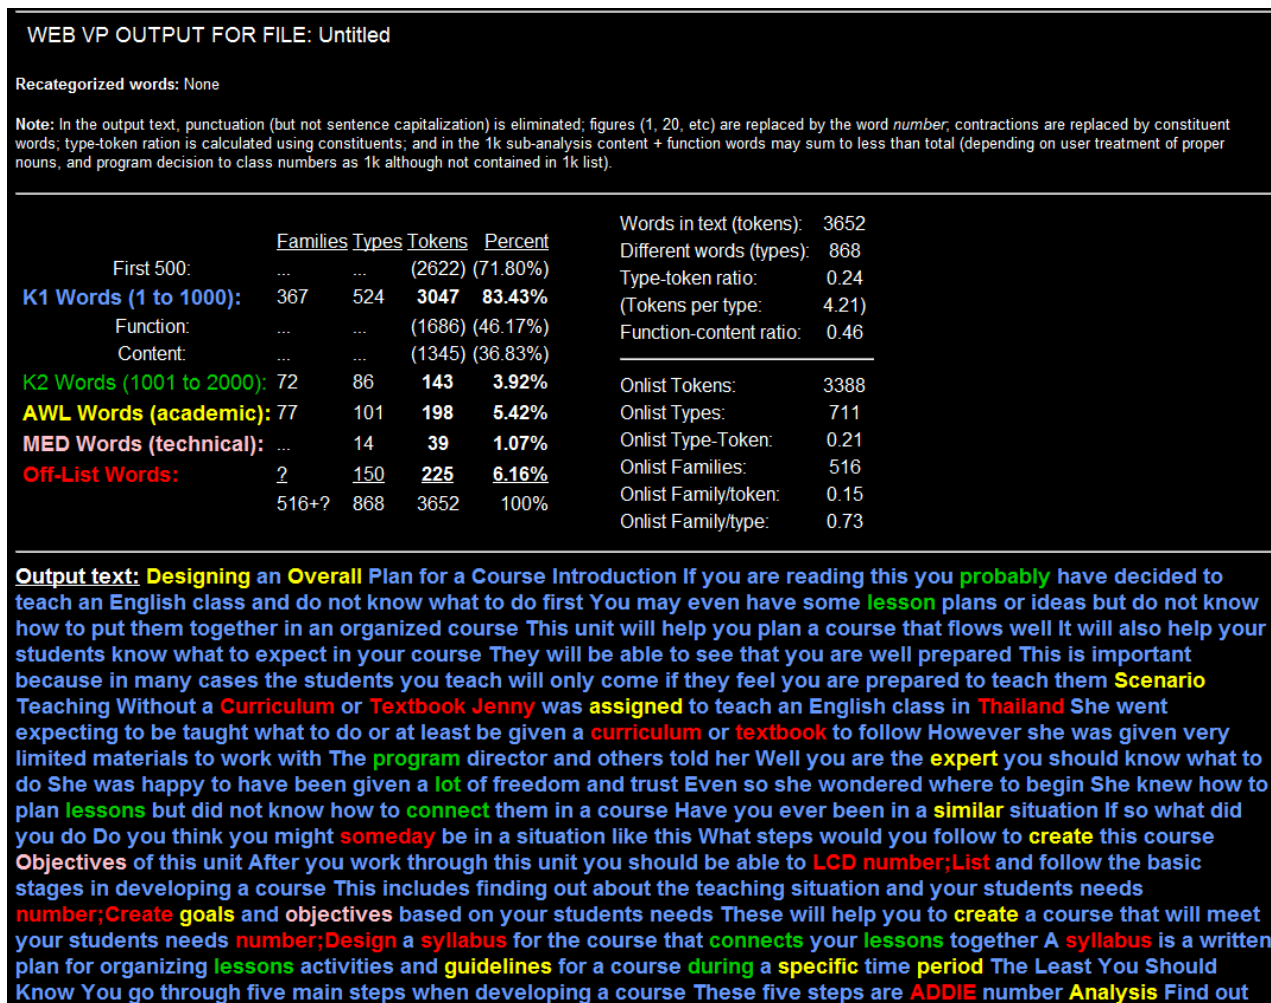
WEB VP OUTPUT FOR FILE: Untitled

Recategorized words: None

Note: In the output text, punctuation (but not sentence capitalization) is eliminated; figures (1, 20, etc) are replaced by the word number; contractions are replaced by constituent words; type-token ration is calculated using constituents; and in the 1k sub-analysis content + function words may sum to less than total (depending on user treatment of proper nouns, and program decision to class numbers as 1k although not contained in 1k list).

| | Families | Types | Tokens | Percent |
|---|---|---|---|---|
| First 500: | ... | ... | (2622) | (71.80%) |
| K1 Words (1 to 1000): | 367 | 524 | 3047 | 83.43% |
| Function: | ... | ... | (1686) | (46.17%) |
| Content: | ... | ... | (1345) | (36.83%) |
| K2 Words (1001 to 2000): | 72 | 86 | 143 | 3.92% |
| AWL Words (academic): | 77 | 101 | 198 | 5.42% |
| MED Words (technical): | ... | 14 | 39 | 1.07% |
| Off-List Words: | ? | 150 | 225 | 6.16% |
| | 516+? | 868 | 3652 | 100% |

| | |
|---|---|
| Words in text (tokens): | 3652 |
| Different words (types): | 868 |
| Type-token ratio: | 0.24 |
| (Tokens per type: | 4.21) |
| Function-content ratio: | 0.46 |
| Onlist Tokens: | 3388 |
| Onlist Types: | 711 |
| Onlist Type-Token: | 0.21 |
| Onlist Families: | 516 |
| Onlist Family/token: | 0.15 |
| Onlist Family/type: | 0.73 |

Output text: Designing an Overall Plan for a Course Introduction If you are reading this you probably have decided to teach an English class and do not know what to do first You may even have some lesson plans or ideas but do not know how to put them together in an organized course This unit will help you plan a course that flows well It will also help your students know what to expect in your course They will be able to see that you are well prepared This is important because in many cases the students you teach will only come if they feel you are prepared to teach them Scenario Teaching Without a Curriculum or Textbook Jenny was assigned to teach an English class in Thailand She went expecting to be taught what to do or at least be given a curriculum or textbook to follow However she was given very limited materials to work with The program director and others told her Well you are the expert you should know what to do She was happy to have been given a lot of freedom and trust Even so she wondered where to begin She knew how to plan lessons but did not know how to connect them in a course Have you ever been in a similar situation If so what did you do Do you think you might someday be in a situation like this What steps would you follow to create this course Objectives of this unit After you work through this unit you should be able to LCD number;List and follow the basic stages in developing a course This includes finding out about the teaching situation and your students needs number;Create goals and objectives based on your students needs These will help you to create a course that will meet your students needs number;Design a syllabus for the course that connects your lessons together A syllabus is a written plan for organizing lessons activities and guidelines for a course during a specific time period The Least You Should Know You go through five main steps when developing a course These five steps are ADDIE number Analysis Find out